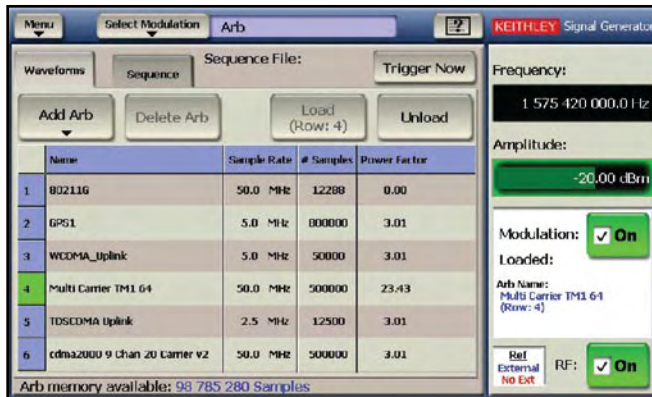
Menu | Select Modulation | Arb | ? | KEITHLEY Signal Generator

Waveforms | Sequence | Sequence File: | Trigger Now

Add Arb | Delete Arb | Load (Row: 4) | Unload

| | Name | Sample Rate | # Samples | Power Factor |
|---|---|---|---|---|
| 1 | 80211G | 50.0 MHz | 12288 | 0.00 |
| 2 | GPS1 | 5.0 MHz | 800000 | 3.01 |
| 3 | WCDMA_Uplink | 5.0 MHz | 50800 | 3.01 |
| 4 | Multi Carrier TM1 64 | 50.0 MHz | 500000 | 23.43 |
| 5 | TDSCDMA Uplink | 2.5 MHz | 12500 | 3.01 |
| 6 | cdma2000 9 Chan 20 Carrier v2 | 50.0 MHz | 500000 | 3.01 |

Arb memory available: 98 785 280 Samples

Frequency:
1 575 420 000.0 Hz

Amplitude:
-20.00 dBm

Modulation: On
Loaded:
Arb Name:
Multi Carrier TM1 64
(Row: 4)

Ref
External
No Ext
RF: On